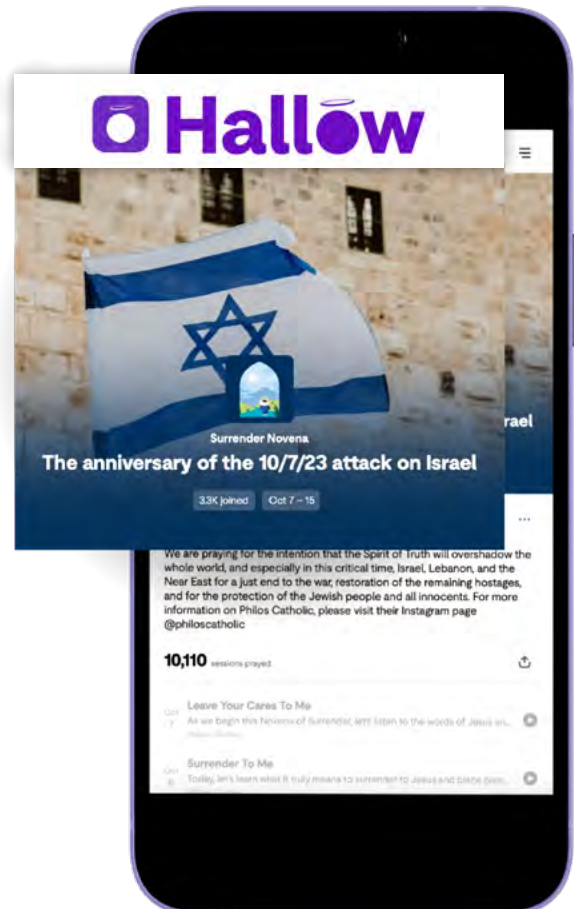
Hallow

Surrender Novena

The anniversary of the 10/7/23 attack on Israel

3.3K joined  Oct 7 – 15

rael

We are praying for the intention that the Spirit of Truth will overshadow the whole world, and especially in this critical time, Israel, Lebanon, and the Near East for a just end to the war, restoration of the remaining hostages, and for the protection of the Jewish people and all innocents. For more information on Philos Catholic, please visit their Instagram page @philoscatholic

10,110 sessions prayed

Oct 7 Leave Your Cares To Me
As we begin this Novena of Surrender, let's listen to the words of Jesus an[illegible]

Oct 8 Surrender To Me
Today, let's learn what it truly means to surrender to Jesus and place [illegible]